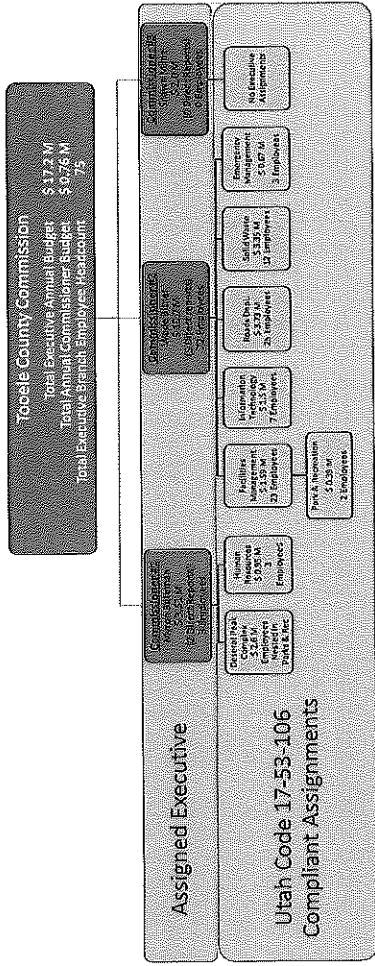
Tooele County Commission
Total Executive Annual Budget $17.2 M
Total Annual Commissioner Budget $0.76 M
Total Executive Branch Employee Headcount 75

Assigned Executive

Utah Code 17-53-106 Compliant Assignments

Commissioner #1
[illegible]
$5.5 M
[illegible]

Commissioner #2
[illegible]
$11.7 M
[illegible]

Commissioner #3
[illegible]
$0.1 M
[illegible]

Deseret Peak Complex
$2.6 M
Employees housed in Parks & Rec

Human Resources
$0.95 M
3 Employees

Facilities Management
$1.99 M
23 Employees

Information Technology
$1.1 M
7 Employees

Roads Dept.
$3.73 M
25 Employees

Solid Waste
$3.35 M
12 Employees

Emergency Management
$0.67 M
3 Employees

No Executive Assignments

Park & Recreation
$0.35 M
2 Employees